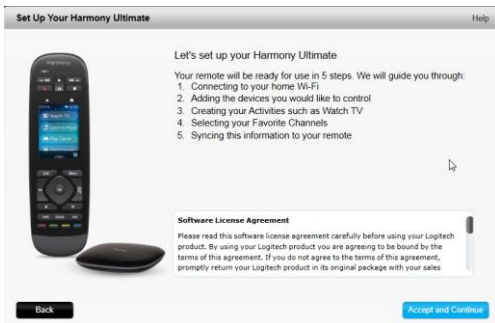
Set Up Your Harmony Ultimate

Help

Let's set up your Harmony Ultimate

Your remote will be ready for use in 5 steps. We will guide you through:
1. Connecting to your home Wi-Fi
2. Adding the devices you would like to control
3. Creating your Activities such as Watch TV
4. Selecting your Favorite Channels
5. Syncing this information to your remote

Software License Agreement

Please read this software license agreement carefully before using your Logitech product. By using your Logitech product you are agreeing to be bound by the terms of this agreement. If you do not agree to the terms of this agreement, promptly return your Logitech product in its original package with your sales

Back

Accept and Continue